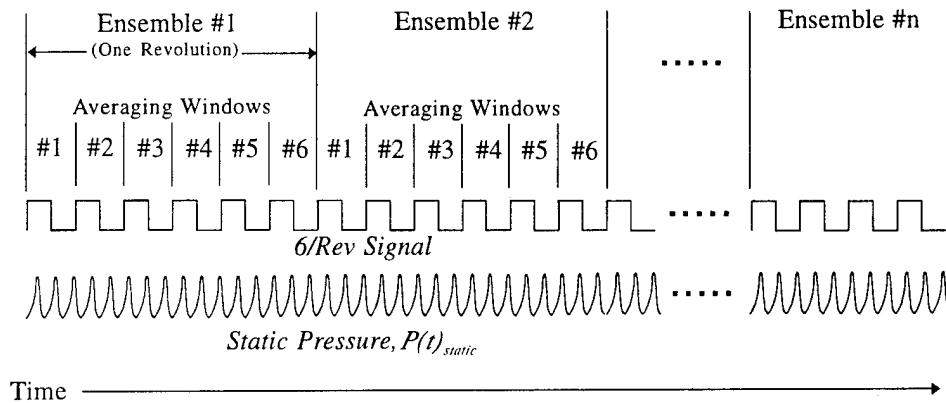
Ensemble #1

(One Revolution)

Ensemble #2

Ensemble #n

.....

Averaging Windows

Averaging Windows

#1 #2 #3 #4 #5 #6

#1 #2 #3 #4 #5 #6

.....

6/Rev Signal

.....

Static Pressure, $P(t)_{static}$

Time